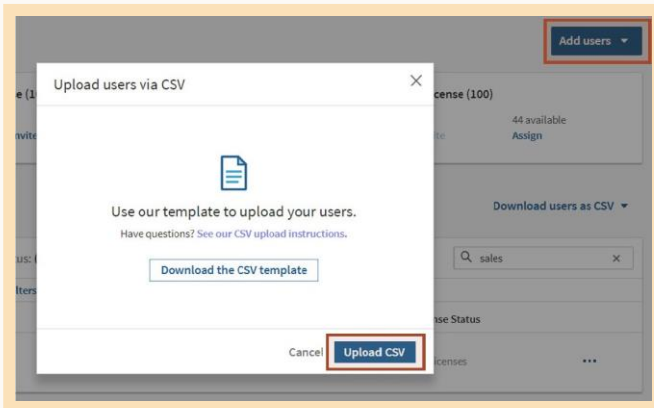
Add users ▾

e (1

nvite

cense (100)

44 available
Assign

Upload users via CSV

×

Use our template to upload your users.

Have questions? See our CSV upload instructions.

Download the CSV template

Download users as CSV ▾

us: I

lters

sales

×

nse Status

Cancel

Upload CSV

icenses

•••